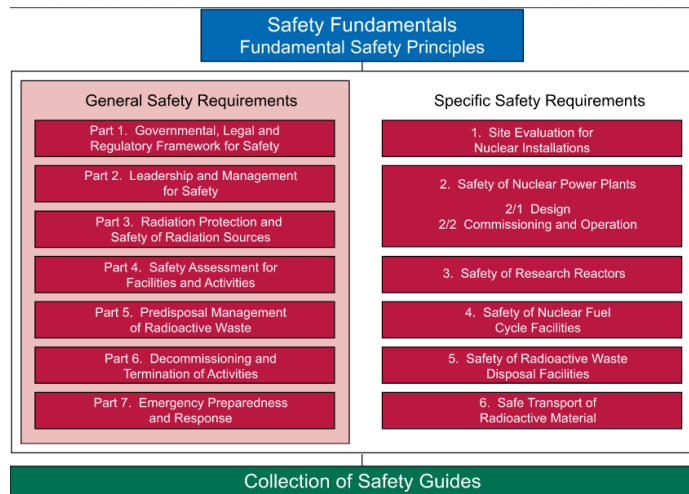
Safety Fundamentals
Fundamental Safety Principles

General Safety Requirements

Part 1. Governmental, Legal and Regulatory Framework for Safety

Part 2. Leadership and Management for Safety

Part 3. Radiation Protection and Safety of Radiation Sources

Part 4. Safety Assessment for Facilities and Activities

Part 5. Predisposal Management of Radioactive Waste

Part 6. Decommissioning and Termination of Activities

Part 7. Emergency Preparedness and Response

Specific Safety Requirements

1. Site Evaluation for Nuclear Installations

2. Safety of Nuclear Power Plants

2/1 Design
2/2 Commissioning and Operation

3. Safety of Research Reactors

4. Safety of Nuclear Fuel Cycle Facilities

5. Safety of Radioactive Waste Disposal Facilities

6. Safe Transport of Radioactive Material

Collection of Safety Guides